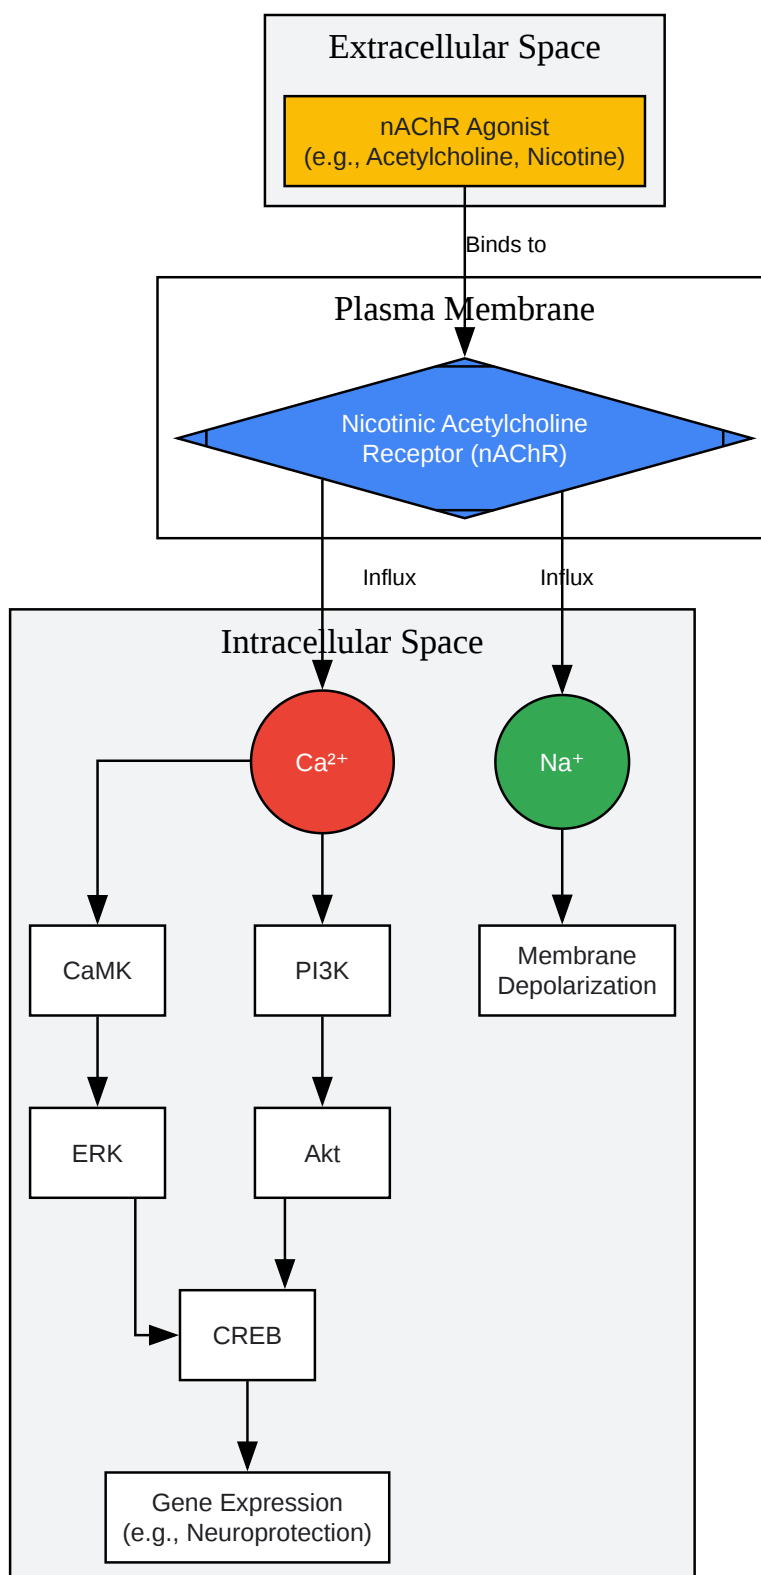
Extracellular Space

nAChR Agonist
(e.g., Acetylcholine, Nicotine)

Binds to

Plasma Membrane

Nicotinic Acetylcholine Receptor (nAChR)

Influx

Influx

Intracellular Space

$Ca^{2+}$

$Na^{+}$

CaMK

PI3K

Membrane Depolarization

ERK

Akt

CREB

Gene Expression
(e.g., Neuroprotection)